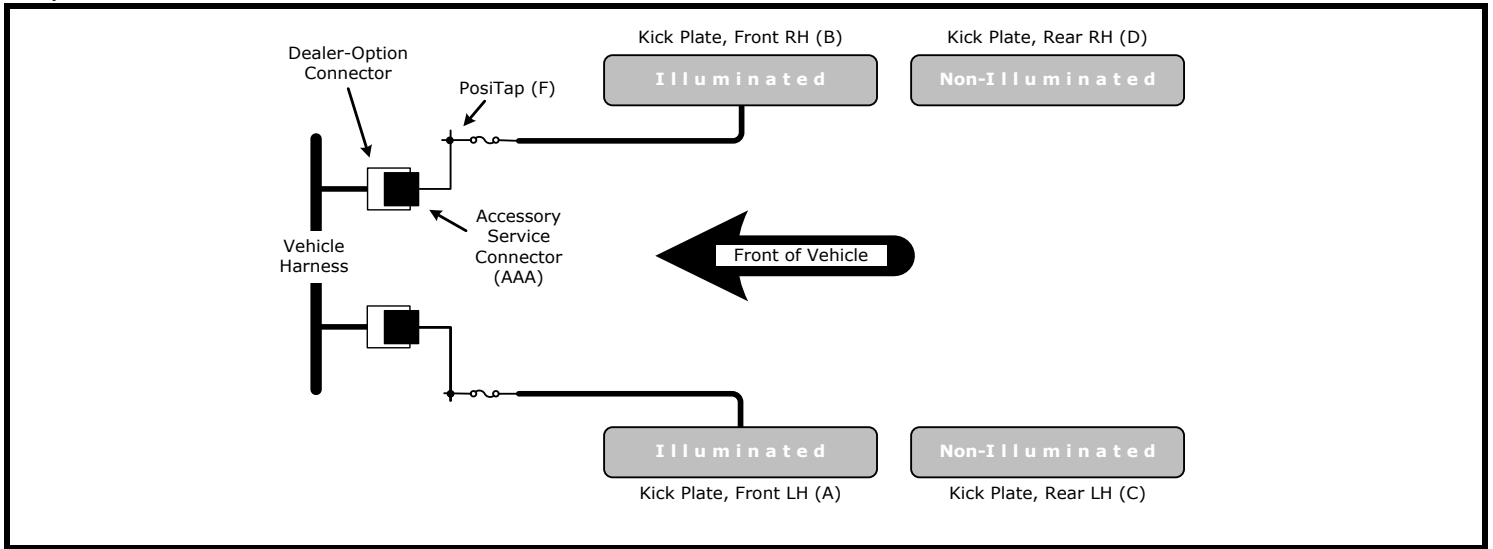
Kick Plate, Front RH (B)

Kick Plate, Rear RH (D)

Dealer-Option Connector

PosiTap (F)

Illuminated

Non-Illuminated

Accessory Service Connector (AAA)

Vehicle Harness

Front of Vehicle

Illuminated

Non-Illuminated

Kick Plate, Front LH (A)

Kick Plate, Rear LH (C)